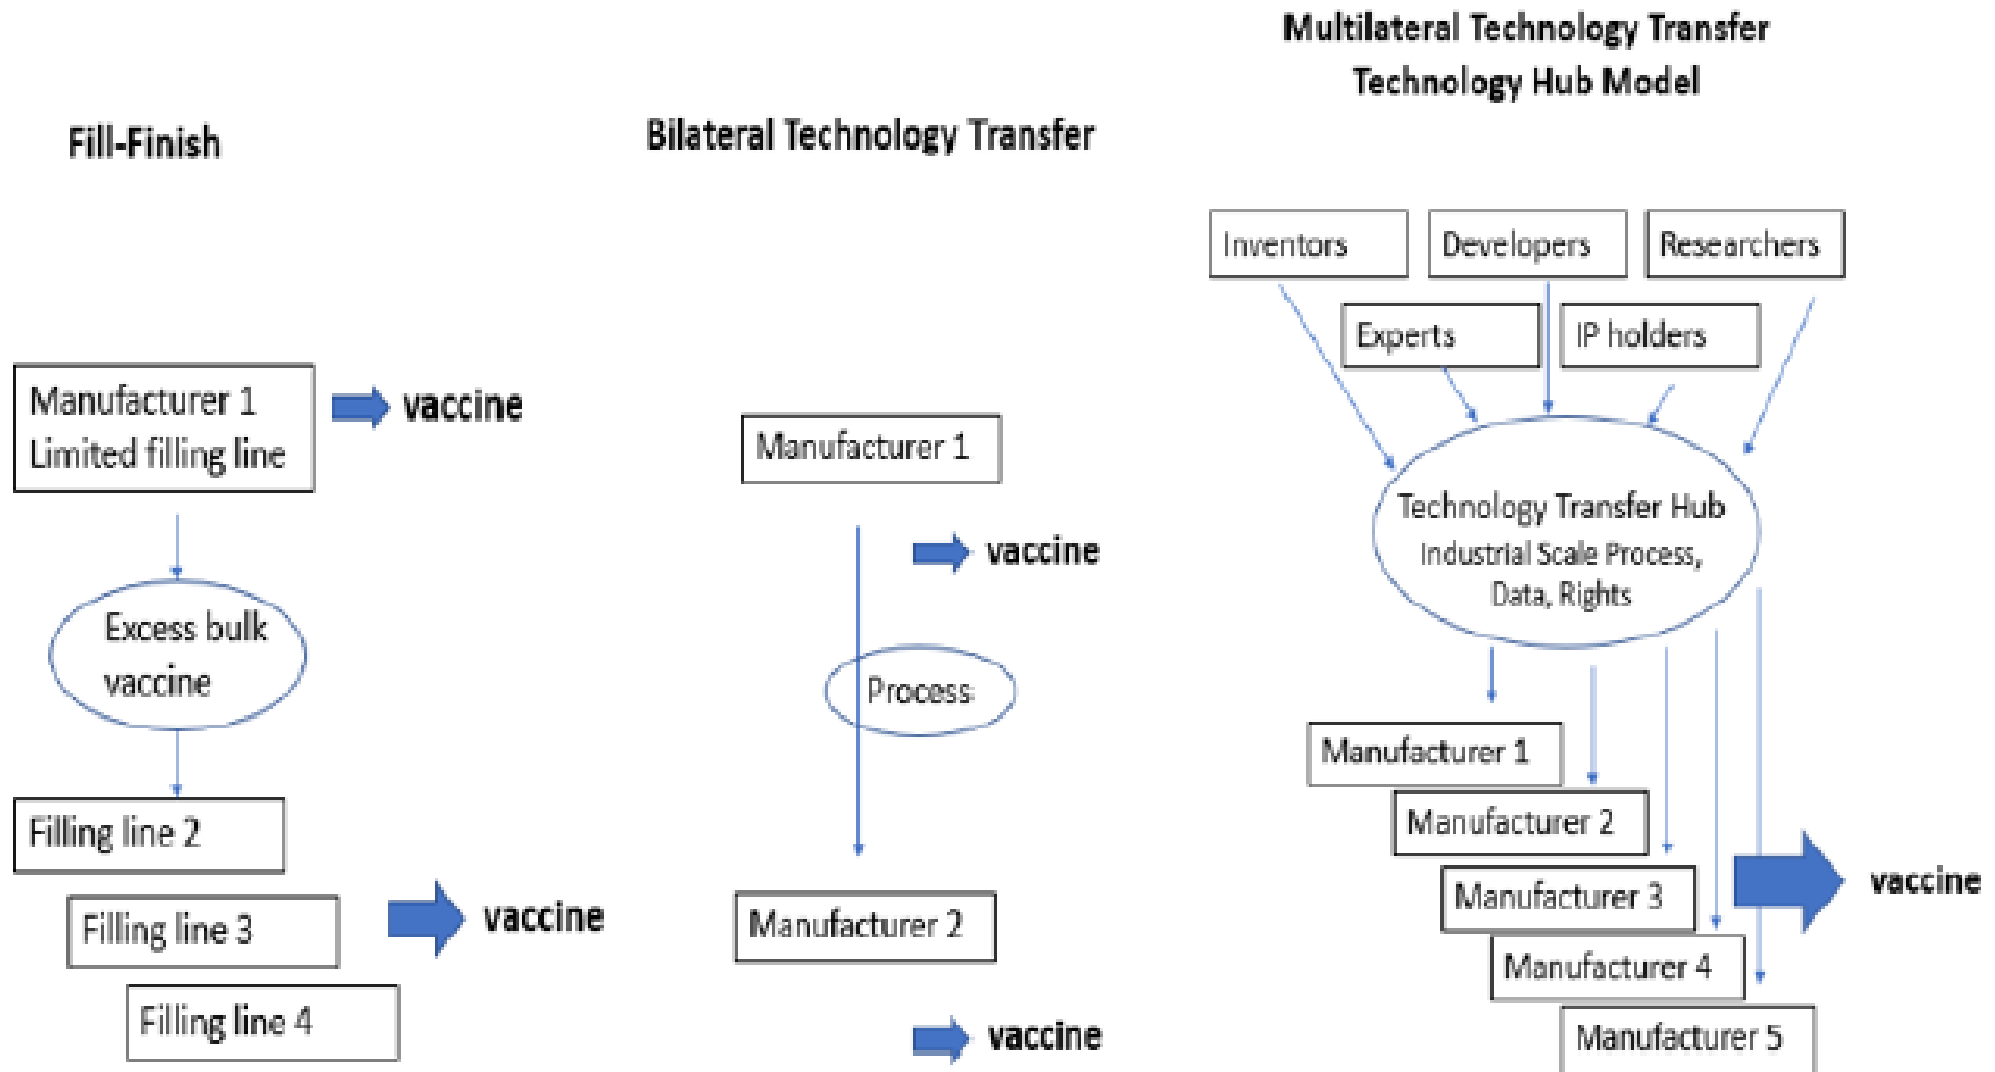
Fill-Finish

Manufacturer 1
Limited filling line

vaccine

Excess bulk vaccine

Filling line 2

Filling line 3

vaccine

Filling line 4

Bilateral Technology Transfer

Manufacturer 1

vaccine

Process

Manufacturer 2

vaccine

Multilateral Technology Transfer
Technology Hub Model

Inventors

Developers

Researchers

Experts

IP holders

Technology Transfer Hub
Industrial Scale Process, Data, Rights

Manufacturer 1

Manufacturer 2

Manufacturer 3

vaccine

Manufacturer 4

Manufacturer 5